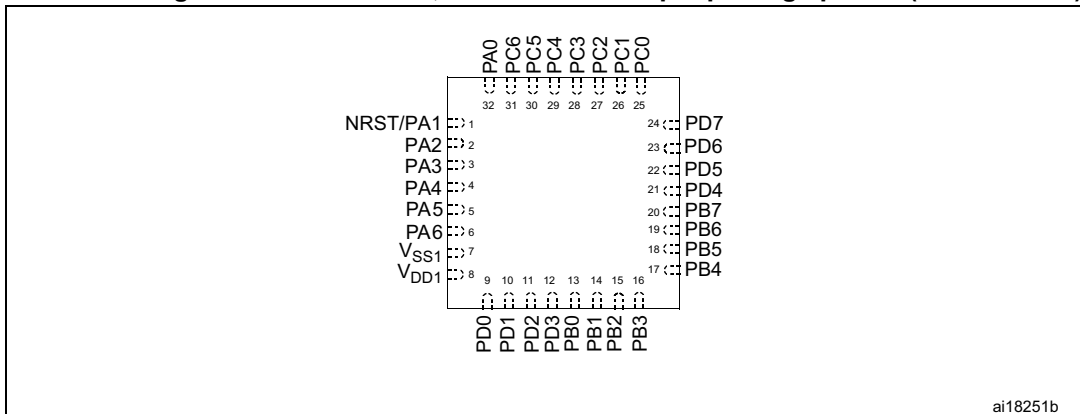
PA0 PC6 PC5 PC4 PC3 PC2 PC1 PC0

32 31 30 29 28 27 26 25

NRST/PA1 1
PA2 2
PA3 3
PA4 4
PA5 5
PA6 6
$V_{SS1}$ 7
$V_{DD1}$ 8

24 PD7
23 PD6
22 PD5
21 PD4
20 PB7
19 PB6
18 PB5
17 PB4

9 10 11 12 13 14 15 16

PD0 PD1 PD2 PD3 PB0 PB1 PB2 PB3

ai18251b